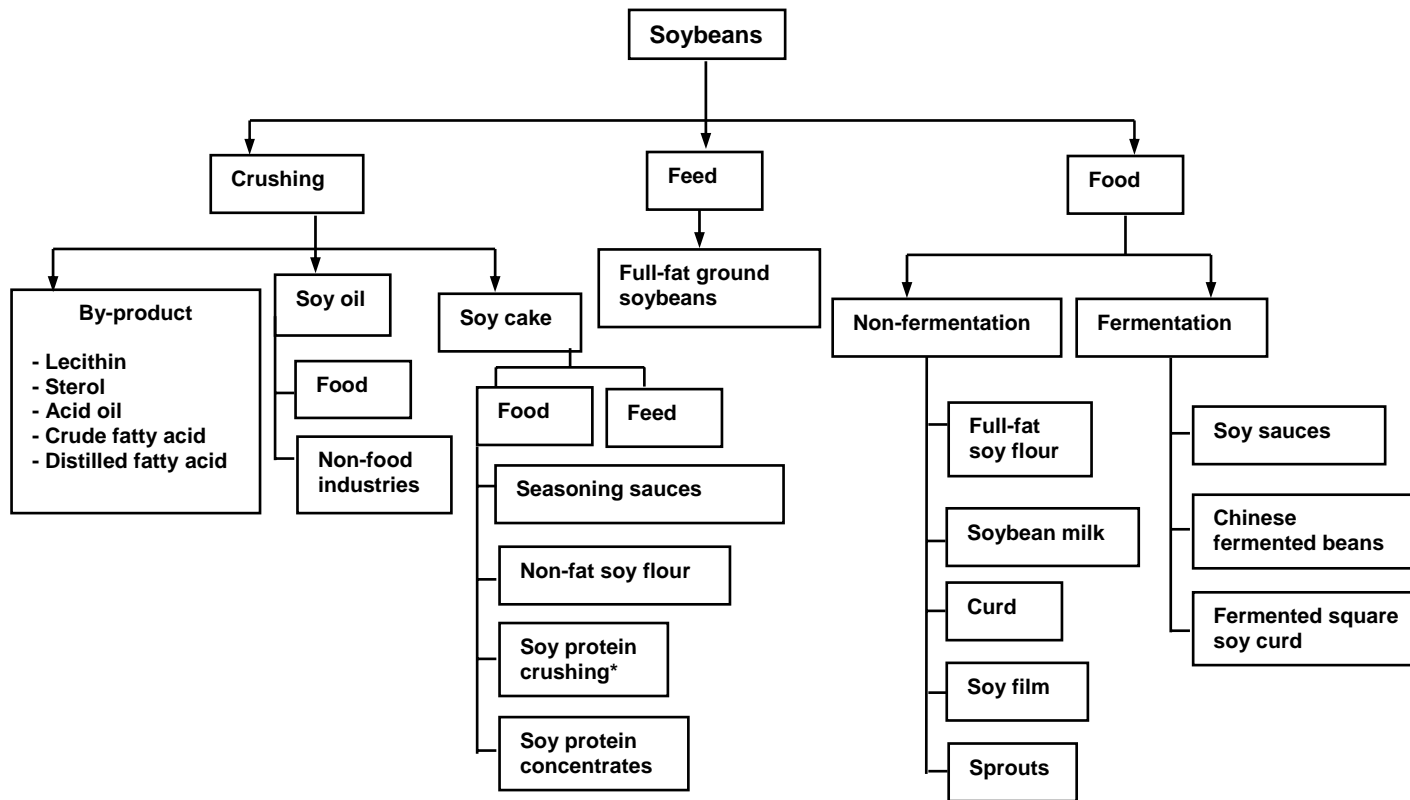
Soybeans

Crushing

Feed

Food

By-product

- Lecithin
- Sterol
- Acid oil
- Crude fatty acid
- Distilled fatty acid

Soy oil

Food

Non-food industries

Soy cake

Food

Feed

Seasoning sauces

Non-fat soy flour

Soy protein crushing*

Soy protein concentrates

Full-fat ground soybeans

Non-fermentation

Full-fat soy flour

Soybean milk

Curd

Soy film

Sprouts

Fermentation

Soy sauces

Chinese fermented beans

Fermented square soy curd